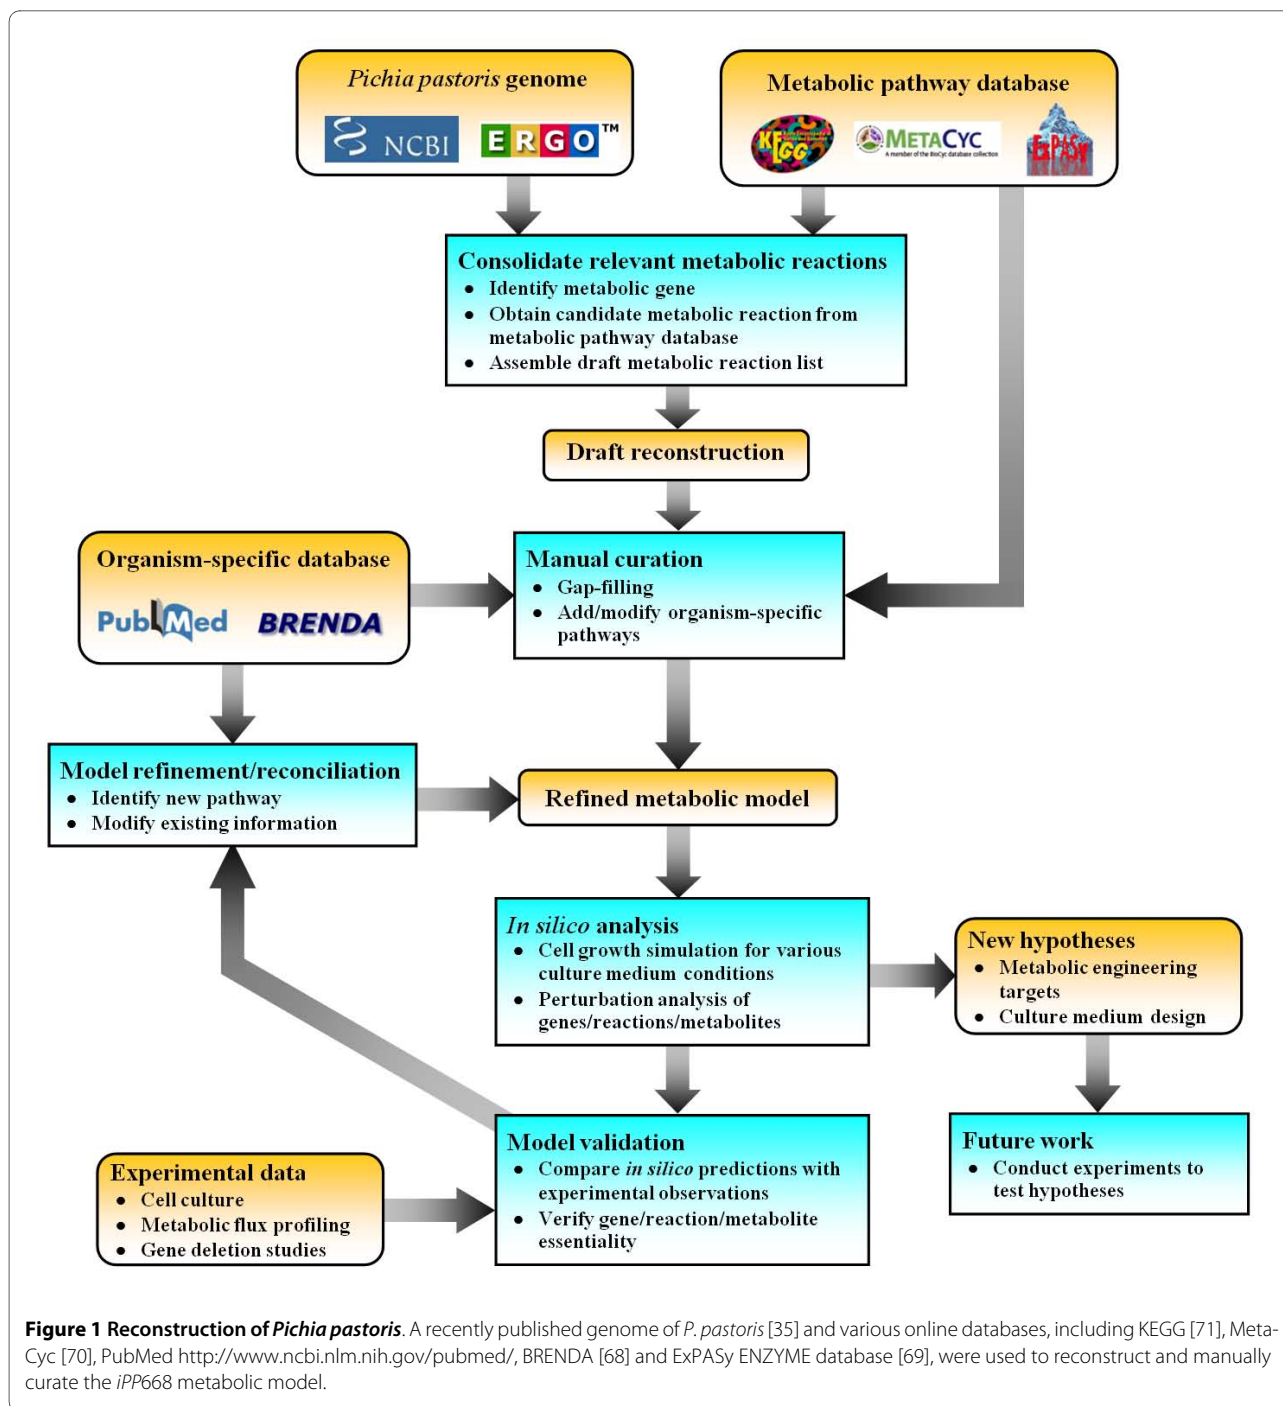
Pichia pastoris genome

NCBI ERGO™

Metabolic pathway database

KEGG METACYC A member of the BioCyc database collection ExPASy

Consolidate relevant metabolic reactions
• Identify metabolic gene
• Obtain candidate metabolic reaction from metabolic pathway database
• Assemble draft metabolic reaction list

Draft reconstruction

Organism-specific database

PubMed BRENDA

Manual curation
• Gap-filling
• Add/modify organism-specific pathways

Model refinement/reconciliation
• Identify new pathway
• Modify existing information

Refined metabolic model

In silico analysis
• Cell growth simulation for various culture medium conditions
• Perturbation analysis of genes/reactions/metabolites

New hypotheses
• Metabolic engineering targets
• Culture medium design

Experimental data
• Cell culture
• Metabolic flux profiling
• Gene deletion studies

Model validation
• Compare in silico predictions with experimental observations
• Verify gene/reaction/metabolite essentiality

Future work
• Conduct experiments to test hypotheses

Figure 1 Reconstruction of Pichia pastoris. A recently published genome of P. pastoris [35] and various online databases, including KEGG [71], MetaCyc [70], PubMed http://www.ncbi.nlm.nih.gov/pubmed/, BRENDA [68] and ExPASy ENZYME database [69], were used to reconstruct and manually curate the iPP668 metabolic model.